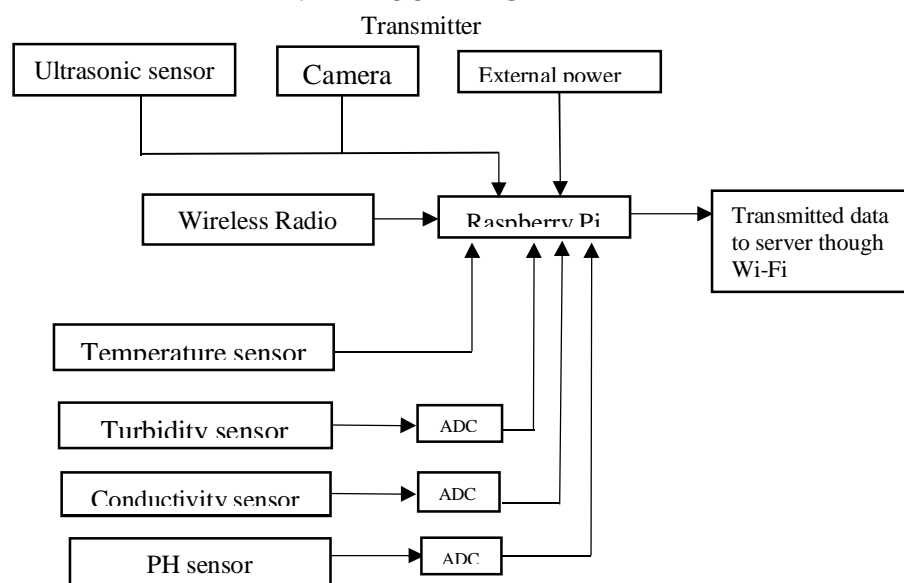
Transmitter

Ultrasonic sensor

Camera

External power

Wireless Radio

Raspberry Pi

Transmitted data to server though Wi-Fi

Temperature sensor

Turbidity sensor

ADC

Conductivity sensor

ADC

PH sensor

ADC